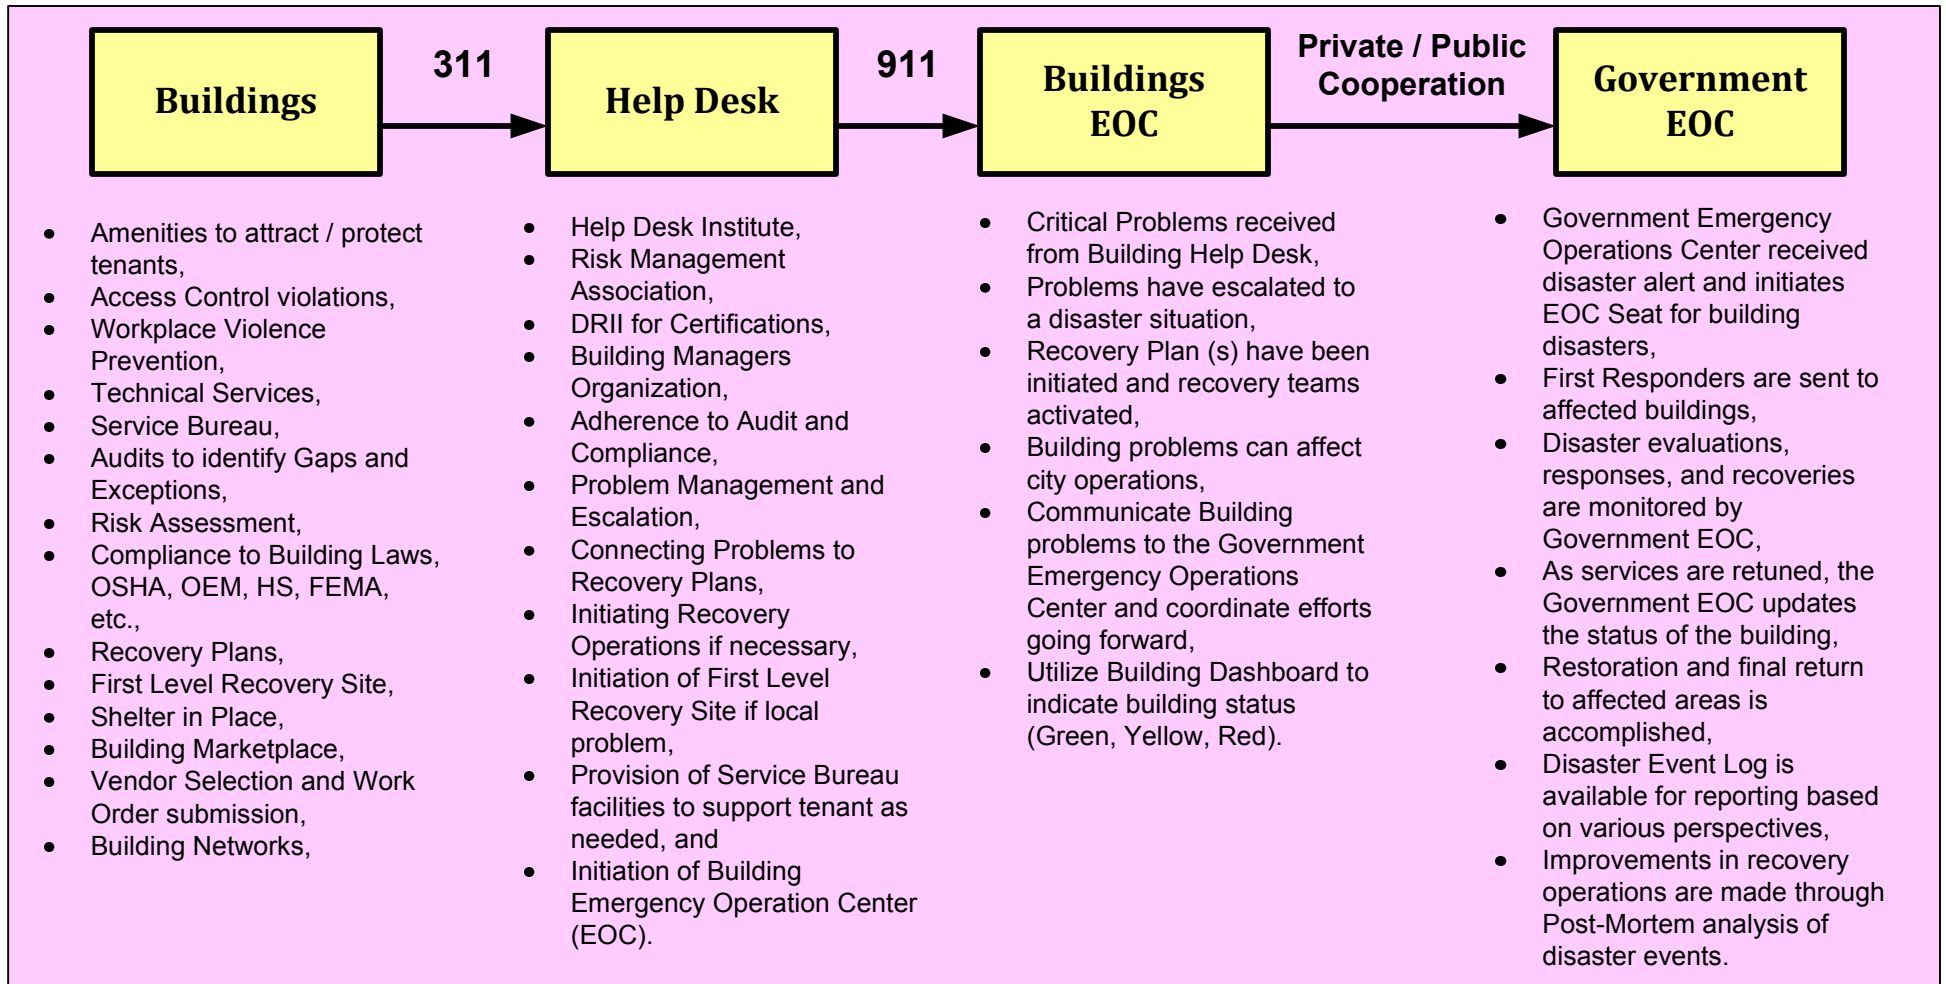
Buildings

311

Help Desk

911

Buildings EOC

Private / Public Cooperation

Government EOC

- Amenities to attract / protect tenants,
- Access Control violations,
- Workplace Violence Prevention,
- Technical Services,
- Service Bureau,
- Audits to identify Gaps and Exceptions,
- Risk Assessment,
- Compliance to Building Laws, OSHA, OEM, HS, FEMA, etc.,
- Recovery Plans,
- First Level Recovery Site,
- Shelter in Place,
- Building Marketplace,
- Vendor Selection and Work Order submission,
- Building Networks,

- Help Desk Institute,
- Risk Management Association,
- DRII for Certifications,
- Building Managers Organization,
- Adherence to Audit and Compliance,
- Problem Management and Escalation,
- Connecting Problems to Recovery Plans,
- Initiating Recovery Operations if necessary,
- Initiation of First Level Recovery Site if local problem,
- Provision of Service Bureau facilities to support tenant as needed, and
- Initiation of Building Emergency Operation Center (EOC).

- Critical Problems received from Building Help Desk,
- Problems have escalated to a disaster situation,
- Recovery Plan (s) have been initiated and recovery teams activated,
- Building problems can affect city operations,
- Communicate Building problems to the Government Emergency Operations Center and coordinate efforts going forward,
- Utilize Building Dashboard to indicate building status (Green, Yellow, Red).

- Government Emergency Operations Center received disaster alert and initiates EOC Seat for building disasters,
- First Responders are sent to affected buildings,
- Disaster evaluations, responses, and recoveries are monitored by Government EOC,
- As services are retuned, the Government EOC updates the status of the building,
- Restoration and final return to affected areas is accomplished,
- Disaster Event Log is available for reporting based on various perspectives,
- Improvements in recovery operations are made through Post-Mortem analysis of disaster events.